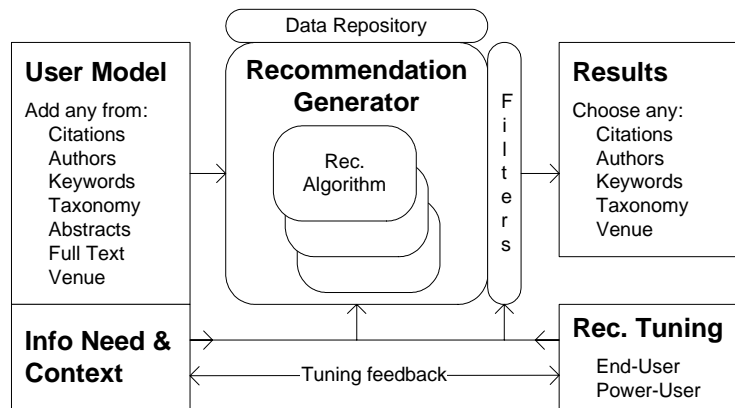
Data Repository

User Model

Add any from:
Citations
Authors
Keywords
Taxonomy
Abstracts
Full Text
Venue

Recommendation Generator

Rec. Algorithm

Filters

Results

Choose any:
Citations
Authors
Keywords
Taxonomy
Venue

Info Need & Context

Tuning feedback

Rec. Tuning

End-User
Power-User